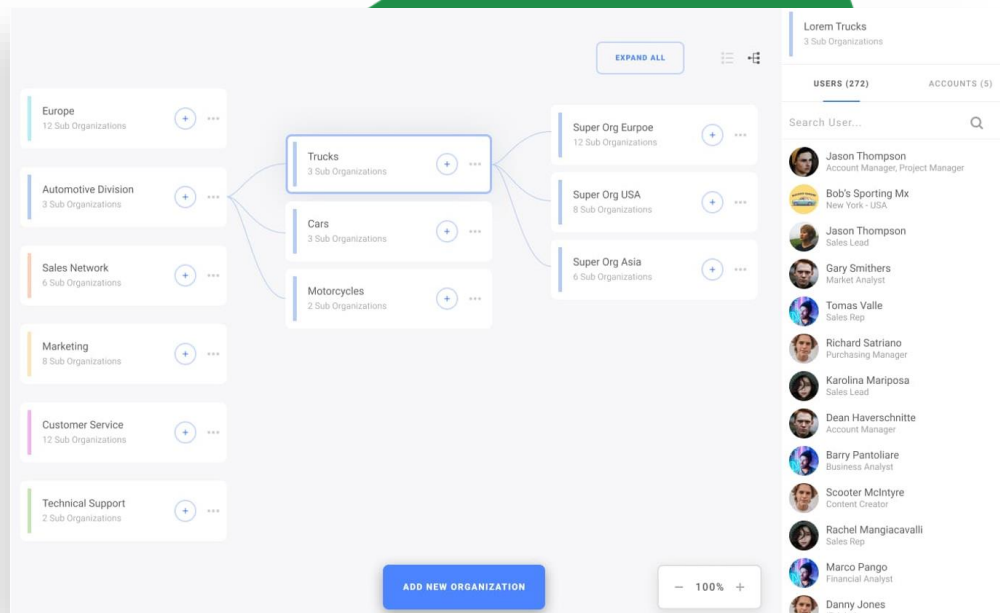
EXPAND ALL

Europe
12 Sub Organizations

Automotive Division
3 Sub Organizations

Sales Network
6 Sub Organizations

Marketing
8 Sub Organizations

Customer Service
12 Sub Organizations

Technical Support
2 Sub Organizations

Trucks
3 Sub Organizations

Cars
3 Sub Organizations

Motorcycles
2 Sub Organizations

Super Org Eurpoe
12 Sub Organizations

Super Org USA
8 Sub Organizations

Super Org Asia
6 Sub Organizations

ADD NEW ORGANIZATION

— 100% +

Lorem Trucks
3 Sub Organizations

USERS (272)
ACCOUNTS (5)

Search User...

Jason Thompson
Account Manager, Project Manager

Bob's Sporting Mx
New York - USA

Jason Thompson
Sales Lead

Gary Smithers
Market Analyst

Tomas Valle
Sales Rep

Richard Satriano
Purchasing Manager

Karolina Mariposa
Sales Lead

Dean Haverschnitte
Account Manager

Barry Pantoliare
Business Analyst

Scooter McIntyre
Content Creator

Rachel Mangiacavalli
Sales Rep

Marco Pango
Financial Analyst

Danny Jones